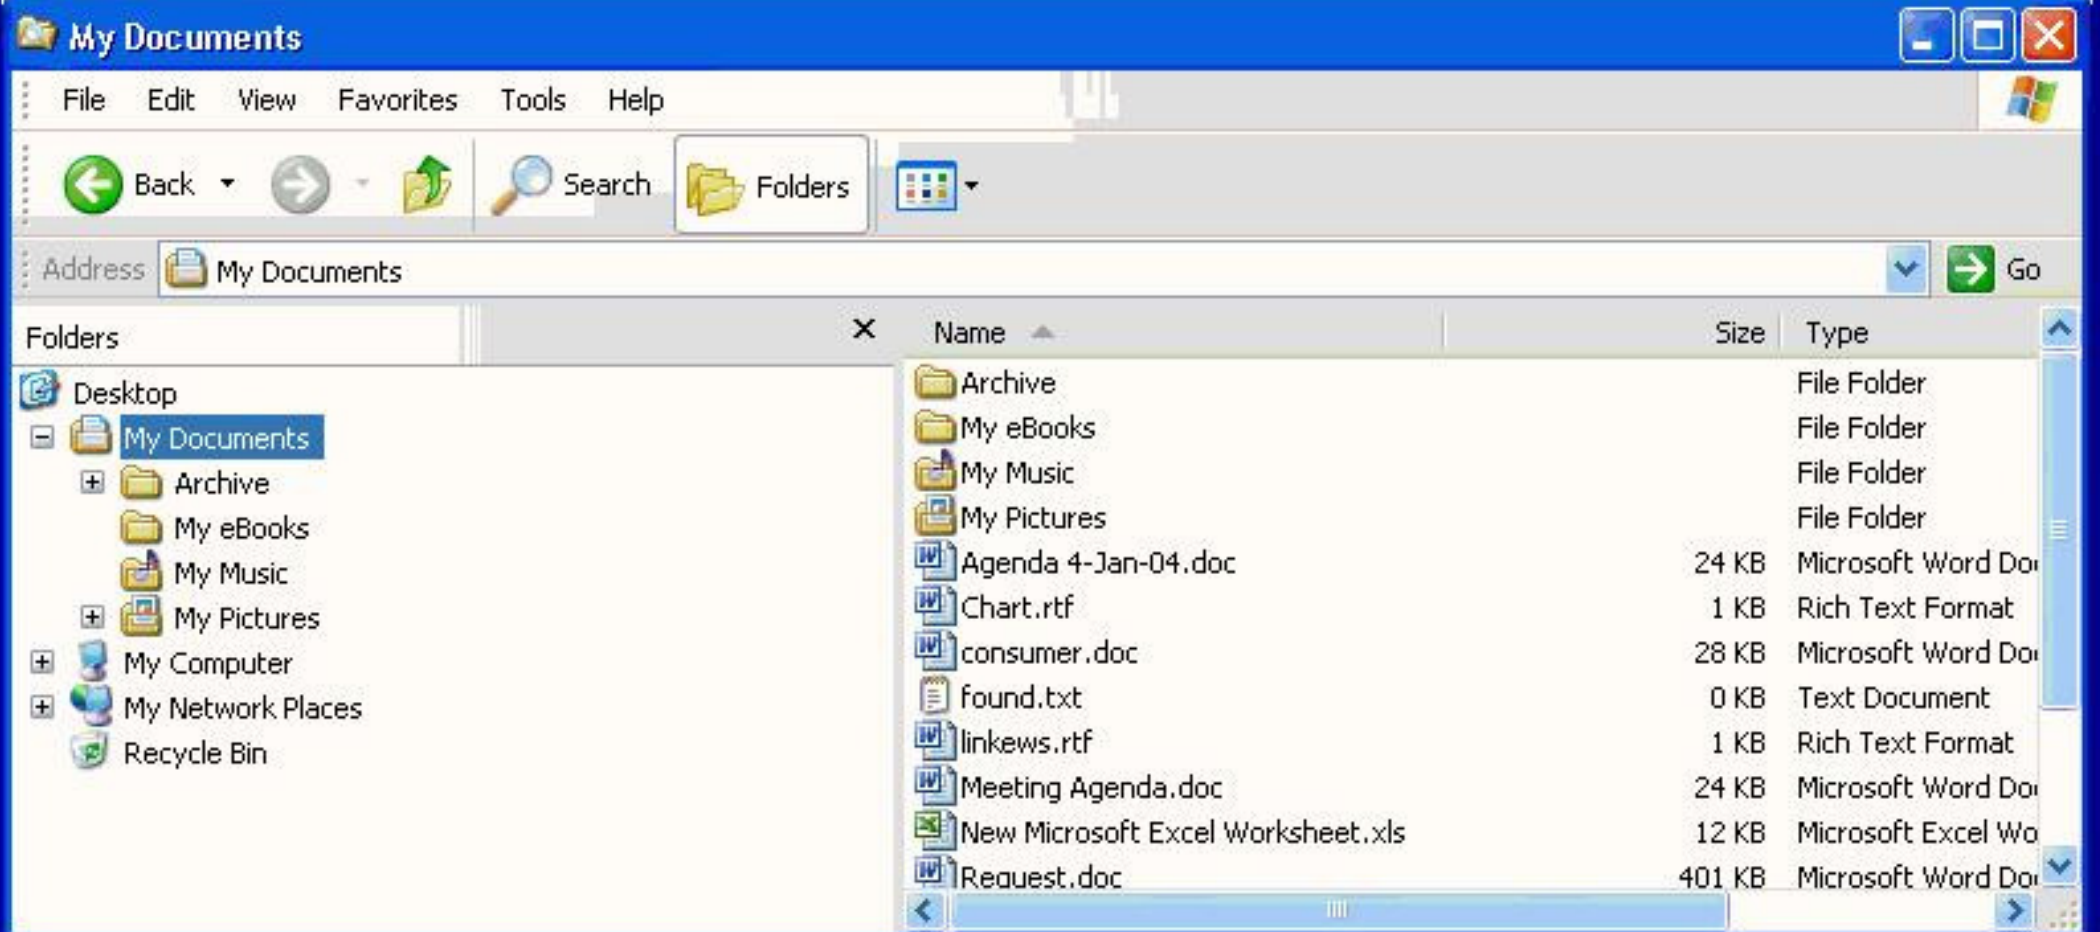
My Documents

File Edit View Favorites Tools Help

Back Search Folders

Address My Documents Go

Folders ×

Desktop
My Documents
Archive
My eBooks
My Music
My Pictures
My Computer
My Network Places
Recycle Bin

| Name | Size | Type |
|---|---|---|
| Archive | | File Folder |
| My eBooks | | File Folder |
| My Music | | File Folder |
| My Pictures | | File Folder |
| Agenda 4-Jan-04.doc | 24 KB | Microsoft Word Do |
| Chart.rtf | 1 KB | Rich Text Format |
| consumer.doc | 28 KB | Microsoft Word Do |
| found.txt | 0 KB | Text Document |
| linkews.rtf | 1 KB | Rich Text Format |
| Meeting Agenda.doc | 24 KB | Microsoft Word Do |
| New Microsoft Excel Worksheet.xls | 12 KB | Microsoft Excel Wo |
| Request.doc | 401 KB | Microsoft Word Do |